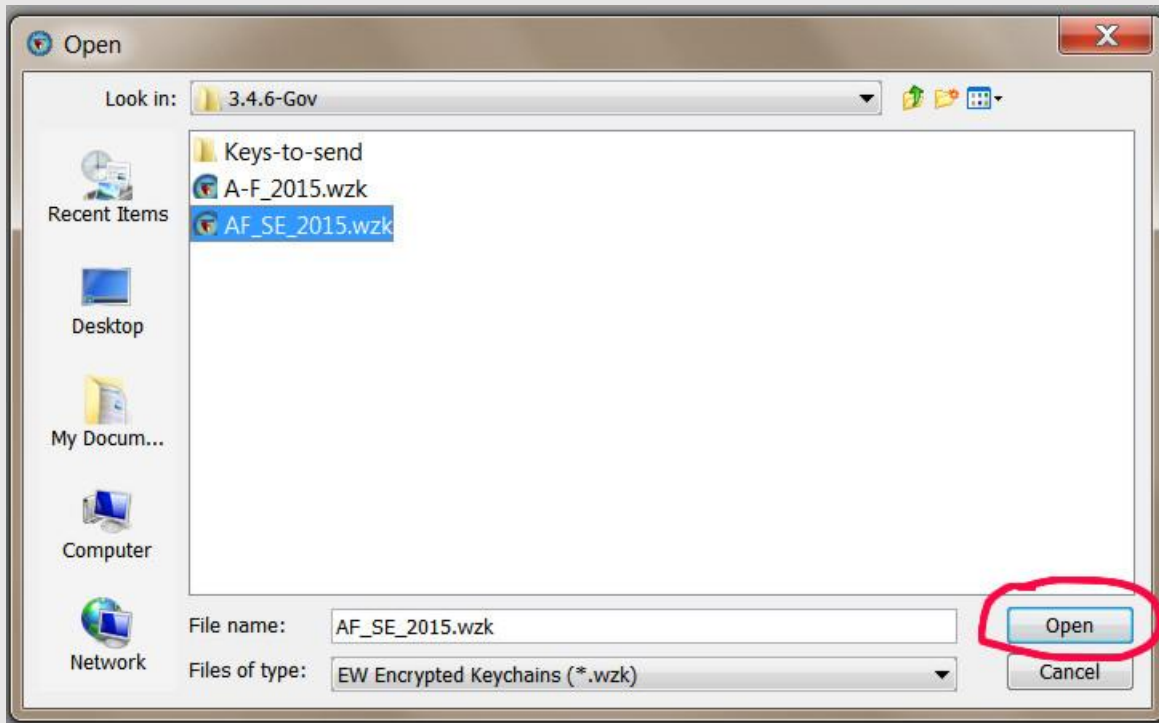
Open

Look in: 3.4.6-Gov

Recent Items

Desktop

My Docum...

Computer

Network

Keys-to-send
A-F_2015.wzk
AF_SE_2015.wzk

File name: AF_SE_2015.wzk
Files of type: EW Encrypted Keychains (*.wzk)

Open
Cancel